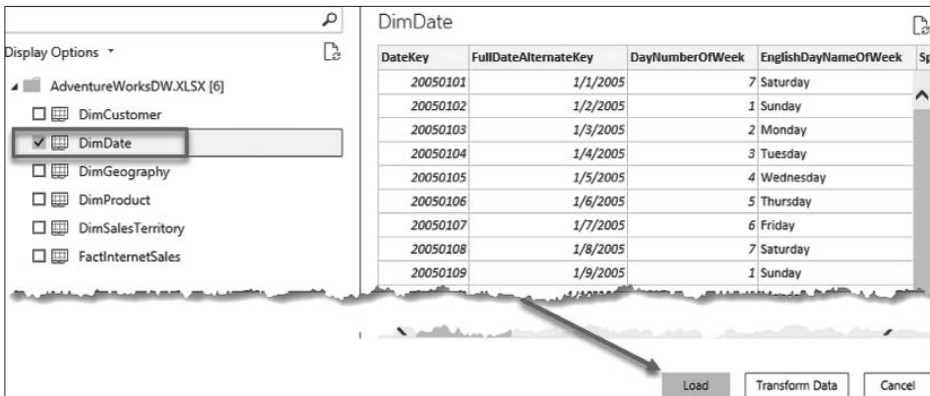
Display Options

AdventureWorksDW.XLSX [6]

DimCustomer

DimDate

DimGeography

DimProduct

DimSalesTerritory

FactInternetSales

DimDate

| DateKey | FullDateAlternateKey | DayNumberOfWeek | EnglishDayNameOfWeek | Sp |
|---|---|---|---|---|
| 20050101 | 1/1/2005 | 7 | Saturday | |
| 20050102 | 1/2/2005 | 1 | Sunday | |
| 20050103 | 1/3/2005 | 2 | Monday | |
| 20050104 | 1/4/2005 | 3 | Tuesday | |
| 20050105 | 1/5/2005 | 4 | Wednesday | |
| 20050106 | 1/6/2005 | 5 | Thursday | |
| 20050107 | 1/7/2005 | 6 | Friday | |
| 20050108 | 1/8/2005 | 7 | Saturday | |
| 20050109 | 1/9/2005 | 1 | Sunday | |

Load

Transform Data

Cancel